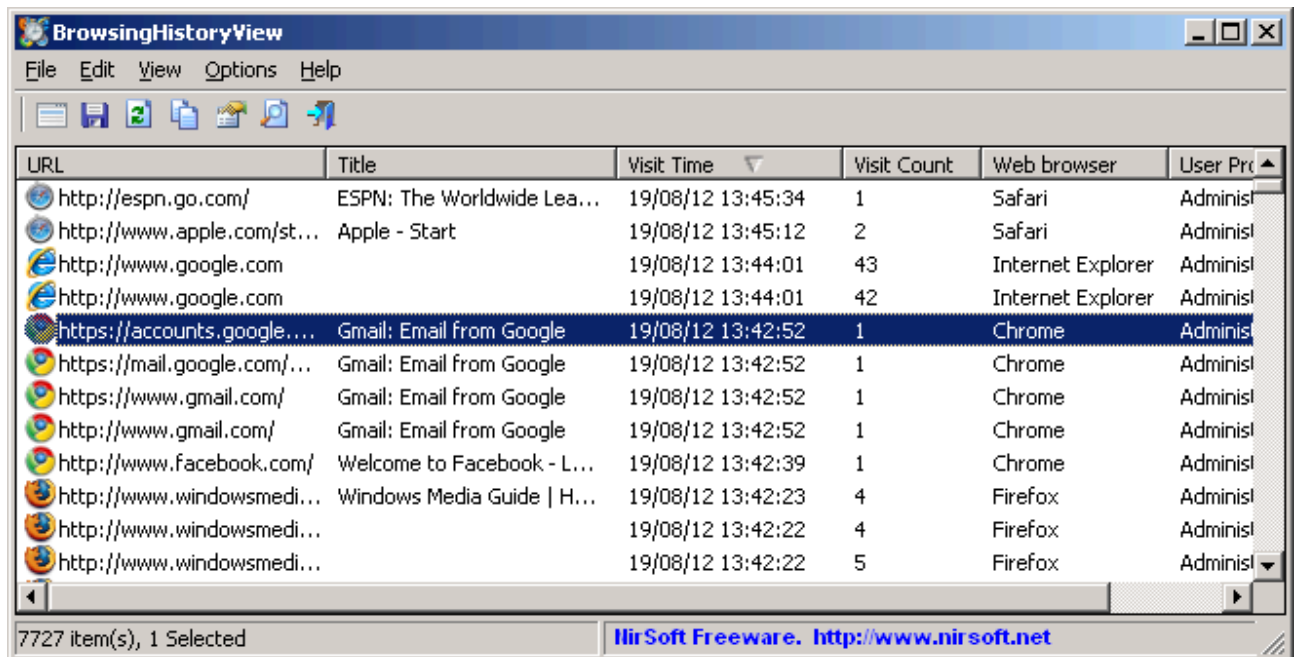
BrowsingHistoryView

File Edit View Options Help

| URL | Title | Visit Time | Visit Count | Web browser | User Pro |
|---|---|---|---|---|---|
| http://espn.go.com/ | ESPN: The Worldwide Lea... | 19/08/12 13:45:34 | 1 | Safari | Administ |
| http://www.apple.com/st... | Apple - Start | 19/08/12 13:45:12 | 2 | Safari | Administ |
| http://www.google.com | | 19/08/12 13:44:01 | 43 | Internet Explorer | Administ |
| http://www.google.com | | 19/08/12 13:44:01 | 42 | Internet Explorer | Administ |
| https://accounts.google.... | Gmail: Email from Google | 19/08/12 13:42:52 | 1 | Chrome | Administ |
| https://mail.google.com/... | Gmail: Email from Google | 19/08/12 13:42:52 | 1 | Chrome | Administ |
| https://www.gmail.com/ | Gmail: Email from Google | 19/08/12 13:42:52 | 1 | Chrome | Administ |
| http://www.gmail.com/ | Gmail: Email from Google | 19/08/12 13:42:52 | 1 | Chrome | Administ |
| http://www.facebook.com/ | Welcome to Facebook - L... | 19/08/12 13:42:39 | 1 | Chrome | Administ |
| http://www.windowsmedi... | Windows Media Guide \| H... | 19/08/12 13:42:23 | 4 | Firefox | Administ |
| http://www.windowsmedi... | | 19/08/12 13:42:22 | 4 | Firefox | Administ |
| http://www.windowsmedi... | | 19/08/12 13:42:22 | 5 | Firefox | Administ |

7727 item(s), 1 Selected
NirSoft Freeware. http://www.nirsoft.net